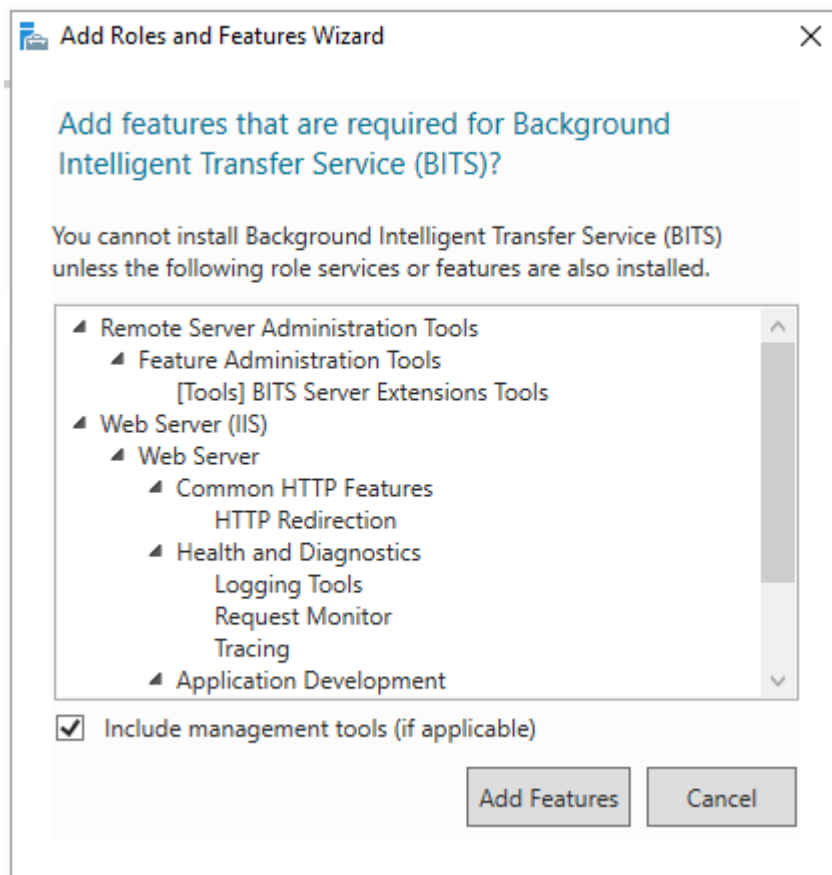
Add Roles and Features Wizard

Add features that are required for Background Intelligent Transfer Service (BITS)?

You cannot install Background Intelligent Transfer Service (BITS) unless the following role services or features are also installed.

◢ Remote Server Administration Tools
◢ Feature Administration Tools
[Tools] BITS Server Extensions Tools
◢ Web Server (IIS)
◢ Web Server
◢ Common HTTP Features
HTTP Redirection
◢ Health and Diagnostics
Logging Tools
Request Monitor
Tracing
◢ Application Development

☑ Include management tools (if applicable)

Add Features Cancel